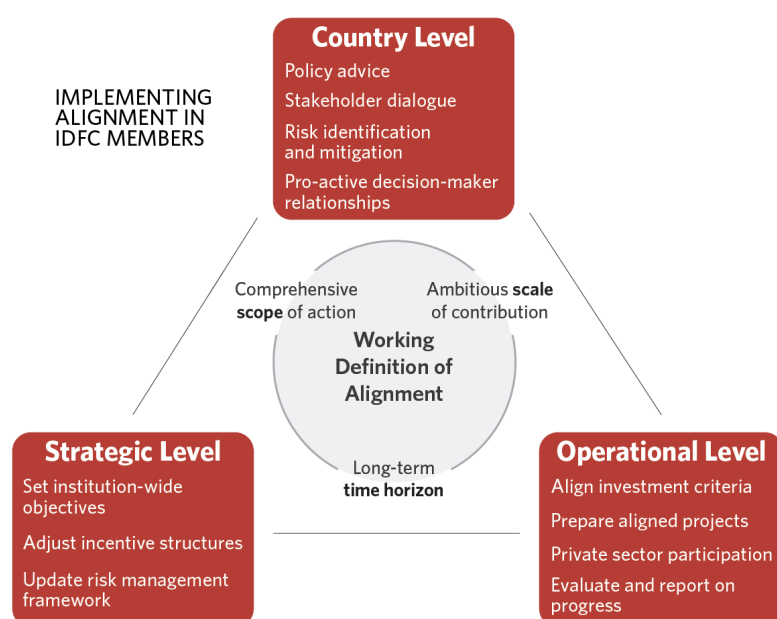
IMPLEMENTING ALIGNMENT IN IDFC MEMBERS

Country Level
Policy advice
Stakeholder dialogue
Risk identification and mitigation
Pro-active decision-maker relationships

Comprehensive scope of action

Ambitious scale of contribution

Working Definition of Alignment

Long-term time horizon

Strategic Level
Set institution-wide objectives
Adjust incentive structures
Update risk management framework

Operational Level
Align investment criteria
Prepare aligned projects
Private sector participation
Evaluate and report on progress